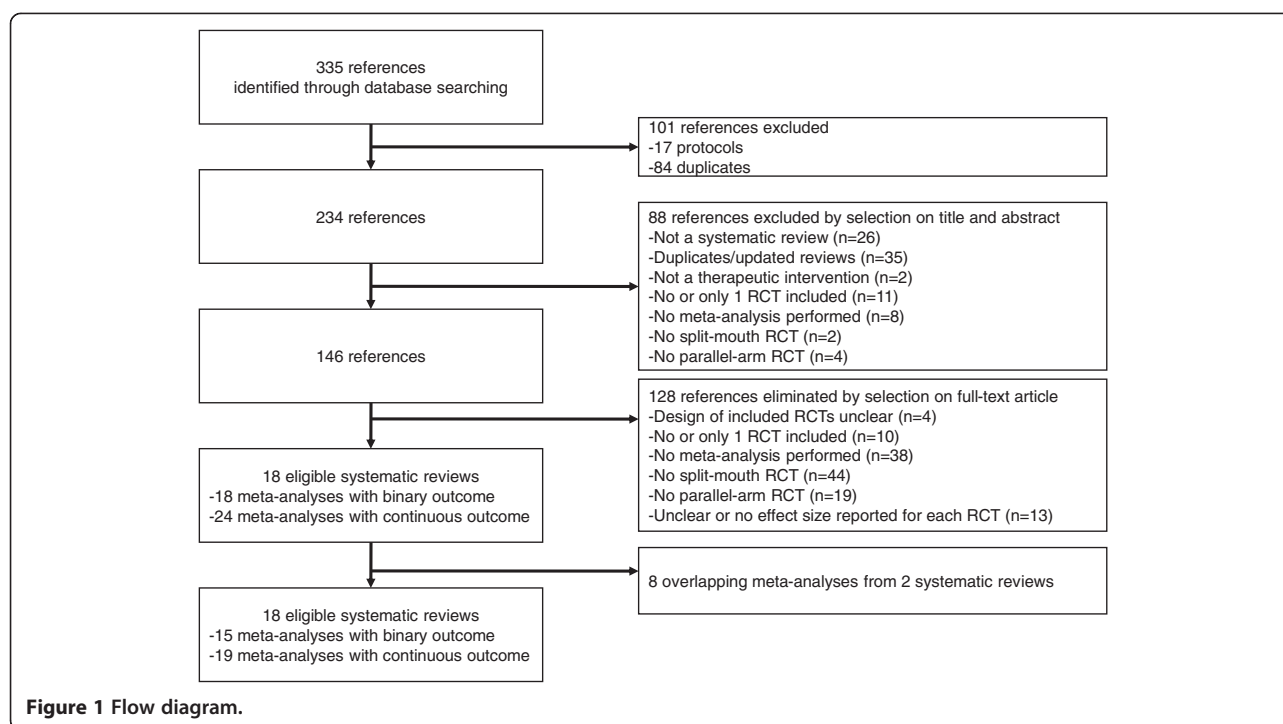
335 references
identified through database searching

101 references excluded
-17 protocols
-84 duplicates

234 references

88 references excluded by selection on title and abstract
-Not a systematic review (n=26)
-Duplicates/updated reviews (n=35)
-Not a therapeutic intervention (n=2)
-No or only 1 RCT included (n=11)
-No meta-analysis performed (n=8)
-No split-mouth RCT (n=2)
-No parallel-arm RCT (n=4)

146 references

128 references eliminated by selection on full-text article
-Design of included RCTs unclear (n=4)
-No or only 1 RCT included (n=10)
-No meta-analysis performed (n=38)
-No split-mouth RCT (n=44)
-No parallel-arm RCT (n=19)
-Unclear or no effect size reported for each RCT (n=13)

18 eligible systematic reviews
-18 meta-analyses with binary outcome
-24 meta-analyses with continuous outcome

8 overlapping meta-analyses from 2 systematic reviews

18 eligible systematic reviews
-15 meta-analyses with binary outcome
-19 meta-analyses with continuous outcome

Figure 1 Flow diagram.